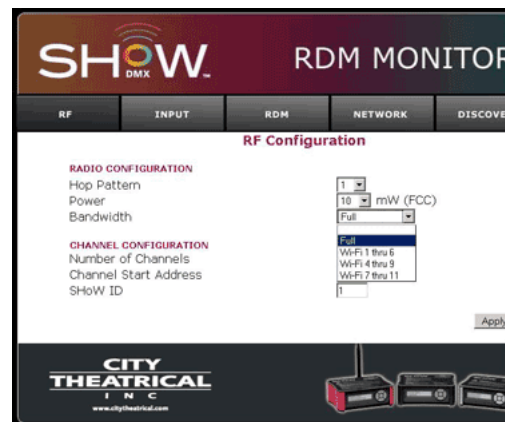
SHOW DMX
RDM MONITOR

RF | INPUT | RDM | NETWORK | DISCOVE

RF Configuration

RADIO CONFIGURATION
Hop Pattern 1
Power 10 mW (FCC)
Bandwidth Full

CHANNEL CONFIGURATION
Number of Channels
Channel Start Address
SHoW ID 1

Full
Wi-Fi 1 thru 6
Wi-Fi 4 thru 9
Wi-Fi 7 thru 11

Apply

CITY THEATRICAL INC
www.citytheatrical.com